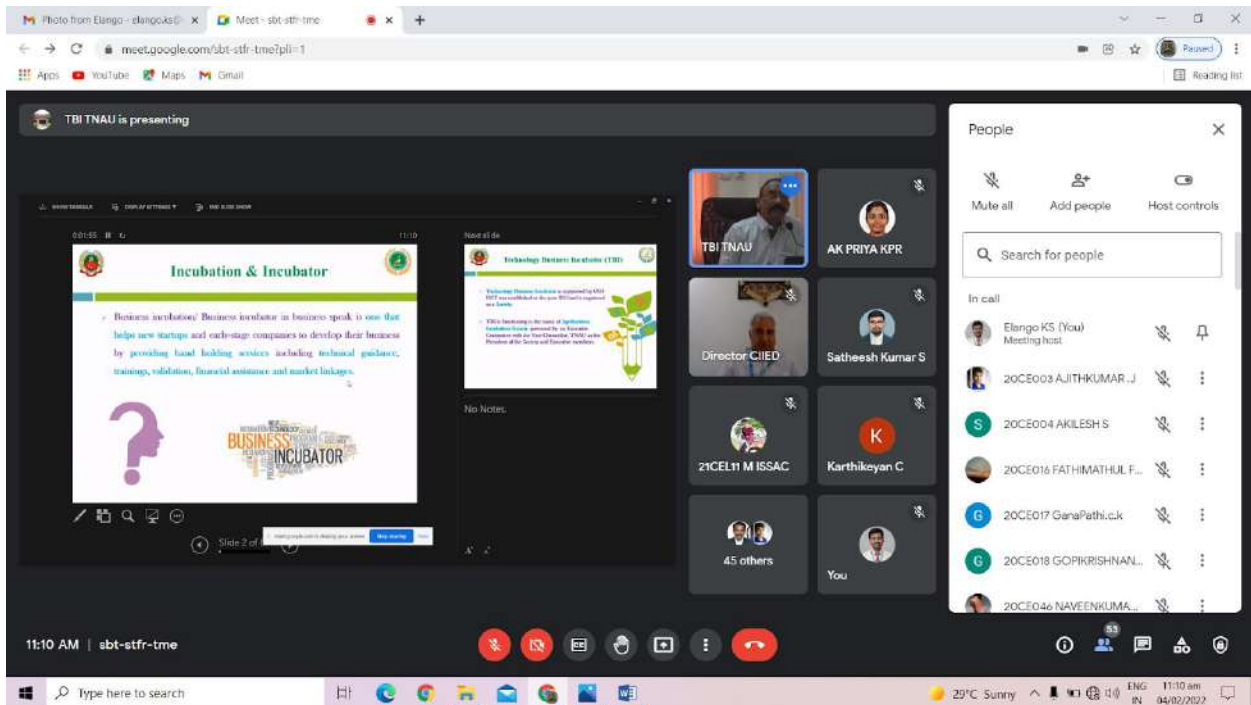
Photo from Elango - elango.ks@ ×
Meet - sbt-stfr-tme ×
+
meet.google.com/sbt-stfr-tme?pli=1
Paused
Apps YouTube Maps Gmail
Reading list

TBI TNAU is presenting

00:01:55 11:10

Incubation & Incubator

Business incubation/ Business incubator in business speak is one that helps new startups and early-stage companies to develop their business by providing hand holding services including technical guidance, trainings, validation, financial assistance and market linkages.

BUSINESS INCUBATOR

Slide 2 of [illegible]

Next slide

Technology Business Incubator (TBI)

No Notes.

Stop sharing

TBI TNAU
AK PRIYA KPR
Director CIIED
Satheesh Kumar S
21CEL11 M ISSAC
K
Karthikeyan C
45 others
You

People
Mute all
Add people
Host controls
Search for people
In call
Elango KS (You)
Meeting host
20CE003 AJITHKUMAR J
S
20CE004 AKILESH S
20CE016 FATHIMATHUL F...
G
20CE017 GanaPathi.c.k
G
20CE018 GOPIKRISHNAN...
20CE046 NAVEENKUMA...

11:10 AM | sbt-stfr-tme
53

Type here to search
29°C Sunny ENG IN 11:10 am 04/02/2022